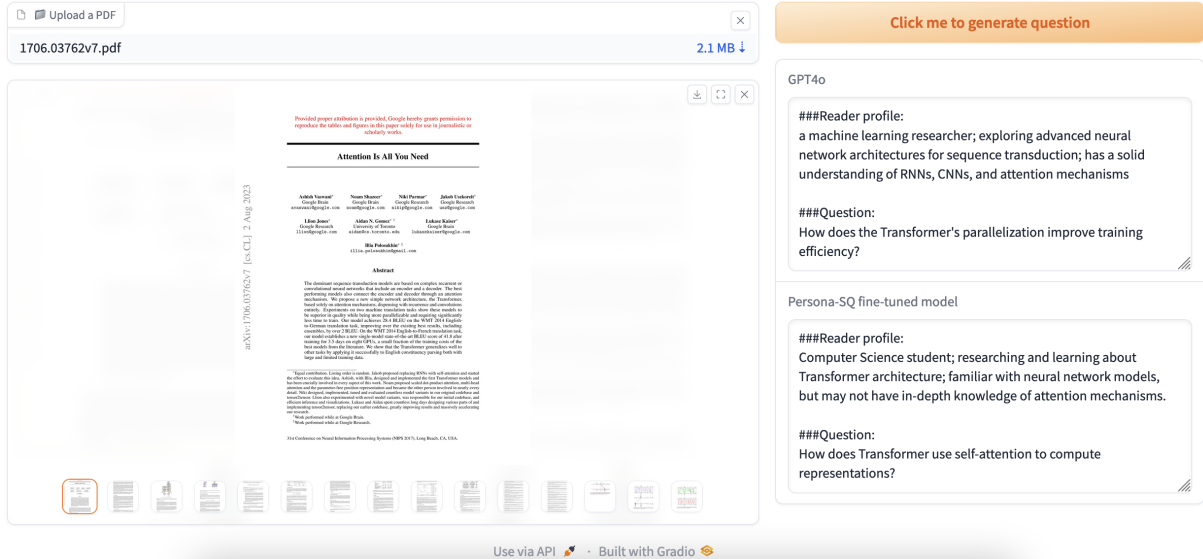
Upload a PDF

1706.03762v7.pdf

2.1 MB ↓

Provided proper attribution is provided, Google hereby grants permission to reproduce the tables and figures in this paper solely for use in journalistic or scholarly works.

Attention Is All You Need

arXiv:1706.03762v7 [cs.CL] 2 Aug 2023

Abstract

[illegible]

31st Conference on Neural Information Processing Systems (NIPS 2017), Long Beach, CA, USA.

Click me to generate question

GPT4o

###Reader profile:
a machine learning researcher; exploring advanced neural network architectures for sequence transduction; has a solid understanding of RNNs, CNNs, and attention mechanisms

###Question:
How does the Transformer's parallelization improve training efficiency?

Persona-SQ fine-tuned model

###Reader profile:
Computer Science student; researching and learning about Transformer architecture; familiar with neural network models, but may not have in-depth knowledge of attention mechanisms.

###Question:
How does Transformer use self-attention to compute representations?

Use via API · Built with Gradio